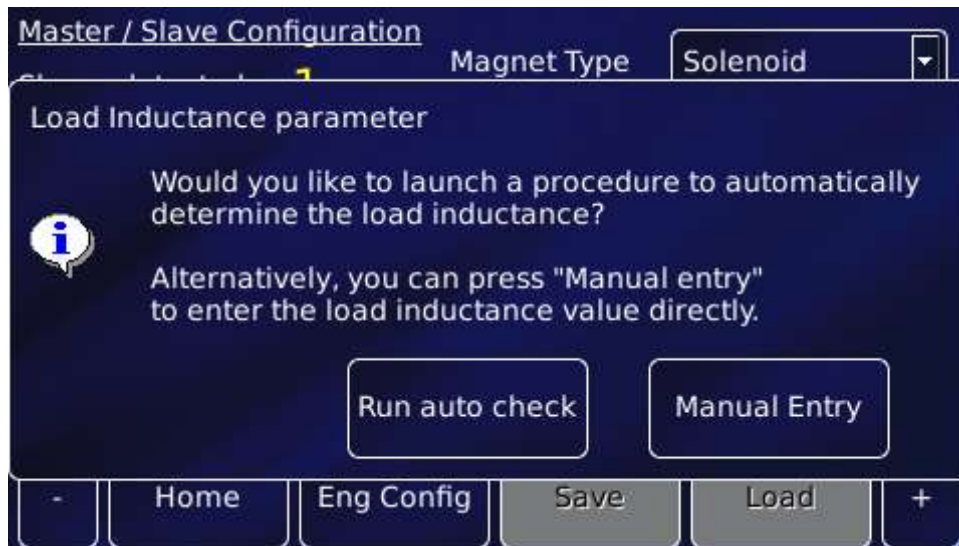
Master / Slave Configuration

Magnet Type

Solenoid

Load Inductance parameter

Would you like to launch a procedure to automatically determine the load inductance?

Alternatively, you can press "Manual entry" to enter the load inductance value directly.

Run auto check

Manual Entry

-

Home

Eng Config

Save

Load

+